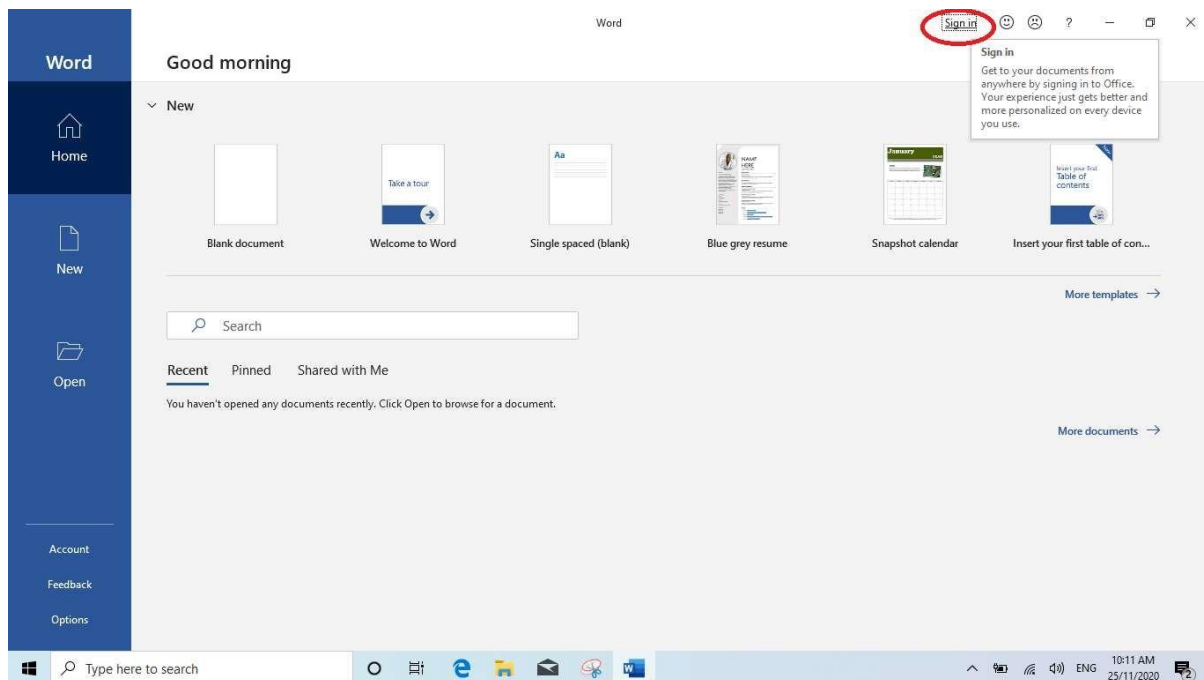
Word

Sign in ? — ☐ ✕

Word

Home

New

Open

Account

Feedback

Options

Good morning

Sign in
Get to your documents from anywhere by signing in to Office. Your experience just gets better and more personalized on every device you use.

New

Take a tour

Aa

January

Insert your first Table of contents

Blank document

Welcome to Word

Single spaced (blank)

Blue grey resume

Snapshot calendar

Insert your first table of con...

More templates →

Search

Recent Pinned Shared with Me

You haven't opened any documents recently. Click Open to browse for a document.

More documents →

Type here to search

ENG 10:11 AM 25/11/2020